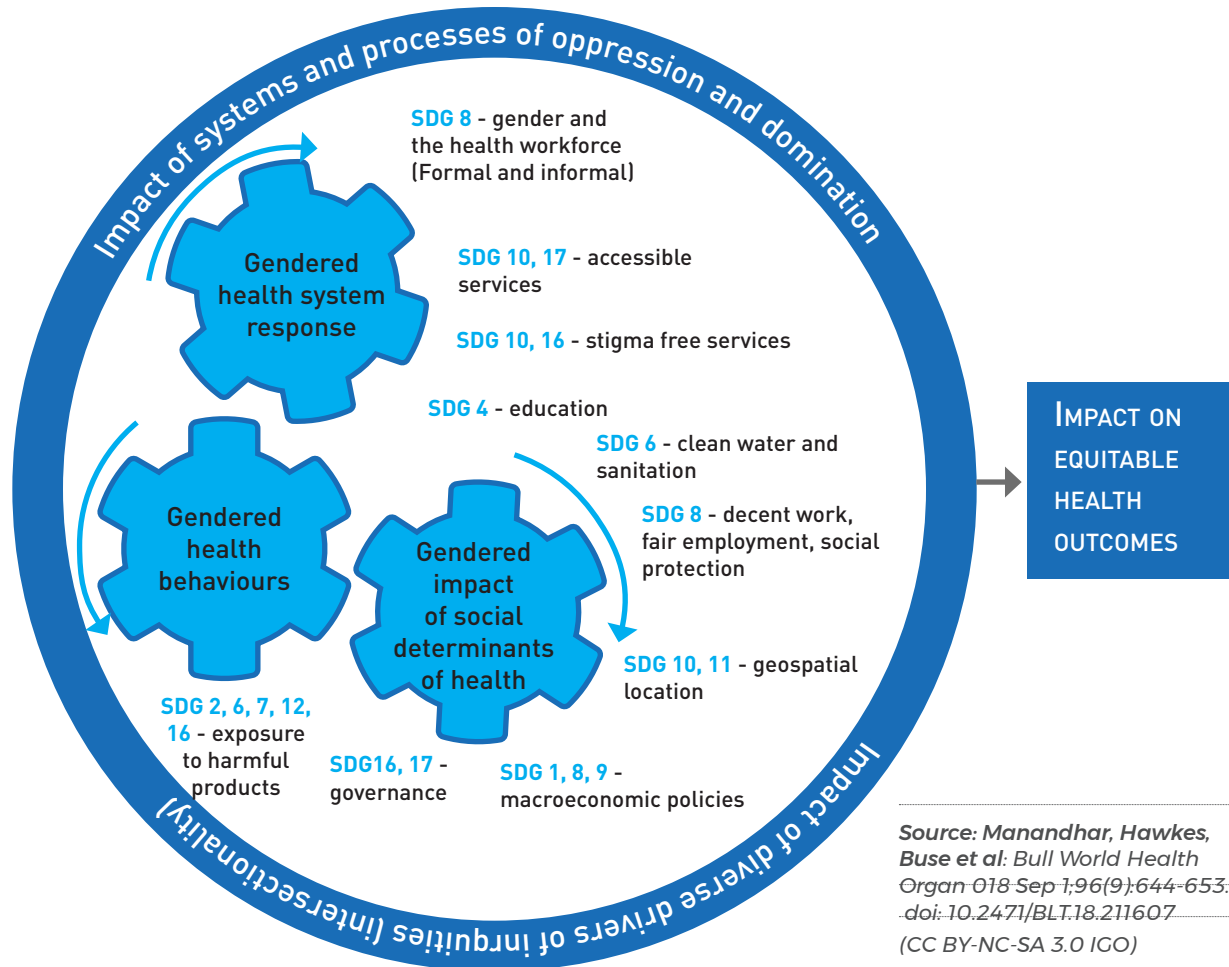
Impact of systems and processes of oppression and domination

SDG 8 - gender and the health workforce (Formal and informal)

Gendered health system response

SDG 10, 17 - accessible services

SDG 10, 16 - stigma free services

SDG 4 - education

SDG 6 - clean water and sanitation

Gendered health behaviours

Gendered impact of social determinants of health

SDG 8 - decent work, fair employment, social protection

SDG 10, 11 - geospatial location

SDG 2, 6, 7, 12, 16 - exposure to harmful products

SDG16, 17 - governance

SDG 1, 8, 9 - macroeconomic policies

Impact of diverse drivers of inequities (intersectionality)

Impact on equitable health outcomes

Source: Manandhar, Hawkes, Buse et al: Bull World Health Organ 018 Sep 1;96(9):644-653. doi: 10.2471/BLT.18.211607 (CC BY-NC-SA 3.0 IGO)